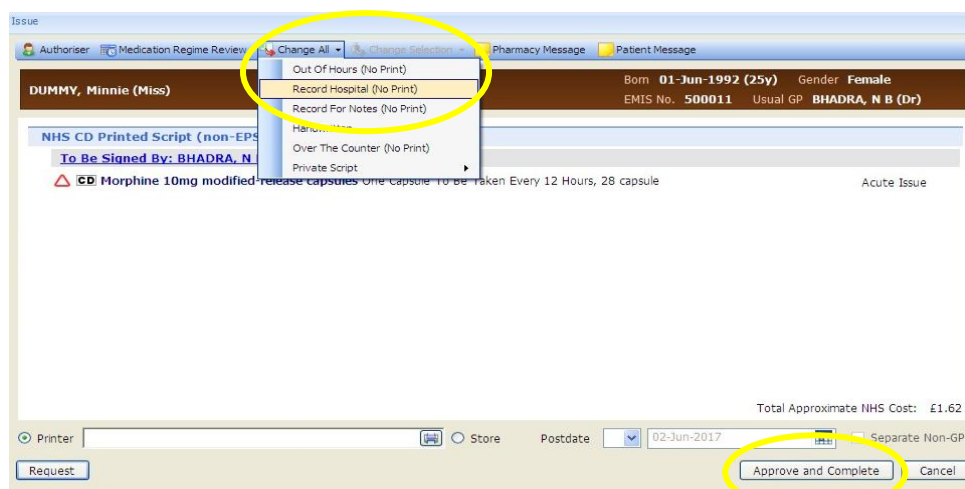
Issue

Authoriser Medication Regime Review Change All Change Selection Pharmacy Message Patient Message

Out Of Hours (No Print)
Record Hospital (No Print)
Record For Notes (No Print)
Handwritten
Over The Counter (No Print)
Private Script

DUMMY, Minnie (Miss)

Born 01-Jun-1992 (25y) Gender Female
EMIS No. 500011 Usual GP BHADRA, N B (Dr)

NHS CD Printed Script (non-EPS
To Be Signed By: BHADRA, N

CD Morphine 10mg modified-release capsules One Capsule To Be Taken Every 12 Hours, 28 capsule

Acute Issue

Total Approximate NHS Cost: £1.62

Printer Store Postdate 02-Jun-2017 Separate Non-GP

Request Approve and Complete Cancel